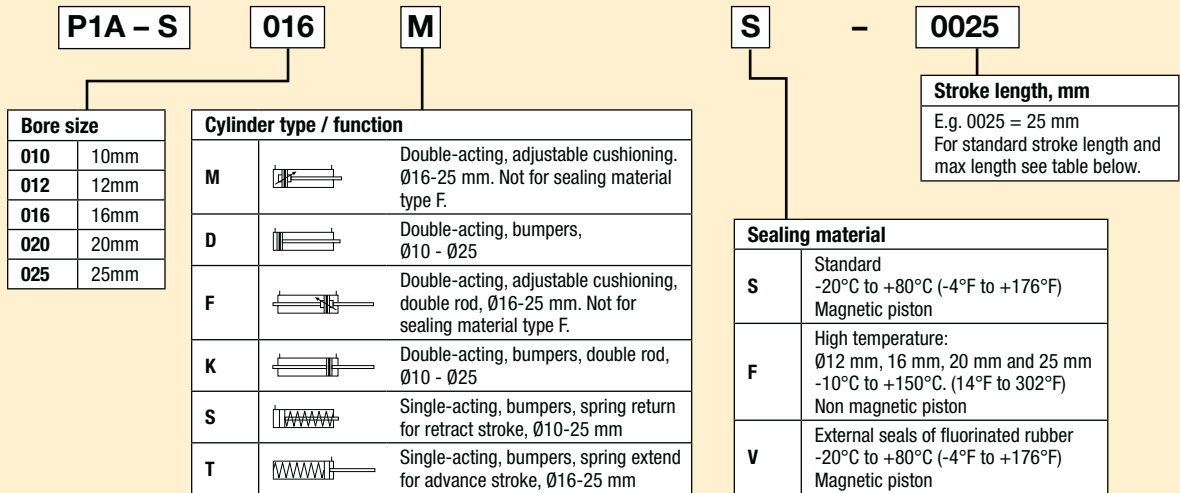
P1A – S | 016 | M | S | – | 0025

**Bore size**

| | |
|---|---|
| 010 | 10mm |
| 012 | 12mm |
| 016 | 16mm |
| 020 | 20mm |
| 025 | 25mm |

**Cylinder type / function**

| | | |
|---|---|---|
| M | | Double-acting, adjustable cushioning. Ø16-25 mm. Not for sealing material type F. |
| D | | Double-acting, bumpers, Ø10 - Ø25 |
| F | | Double-acting, adjustable cushioning, double rod, Ø16-25 mm. Not for sealing material type F. |
| K | | Double-acting, bumpers, double rod, Ø10 - Ø25 |
| S | | Single-acting, bumpers, spring return for retract stroke, Ø10-25 mm |
| T | | Single-acting, bumpers, spring extend for advance stroke, Ø16-25 mm |

**Sealing material**

| | |
|---|---|
| S | Standard -20°C to +80°C (-4°F to +176°F) Magnetic piston |
| F | High temperature: Ø12 mm, 16 mm, 20 mm and 25 mm -10°C to +150°C. (14°F to 302°F) Non magnetic piston |
| V | External seals of fluorinated rubber -20°C to +80°C (-4°F to +176°F) Magnetic piston |

**Stroke length, mm**

E.g. 0025 = 25 mm
For standard stroke length and max length see table below.